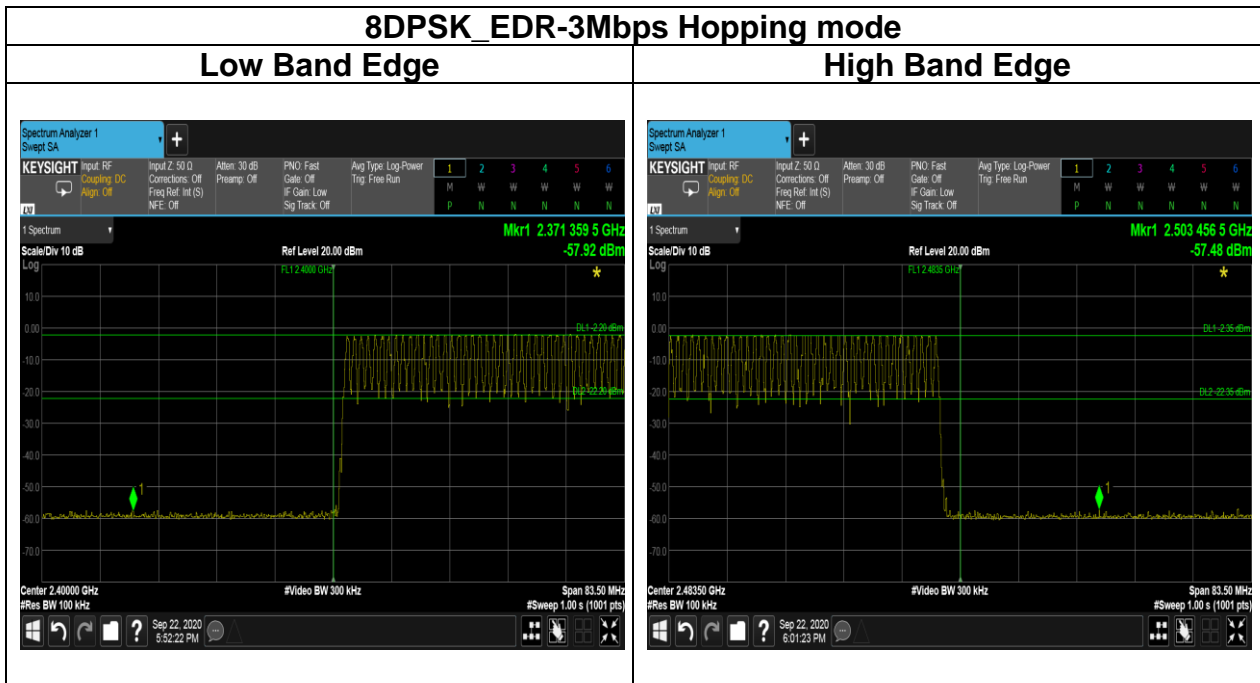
| 8DPSK_EDR-3Mbps Hopping mode | |
|---|---|
| Low Band Edge | High Band Edge |

Spectrum Analyzer 1
Swept SA
KEYSIGHT Input: RF Coupling: DC Align: Off
Input Z: 50 Ω Corrections: Off Freq Ref: Int (S) NFE: Off
Atten: 30 dB Preamp: Off
PNO: Fast Gate: Off IF Gain: Low Sig Track: Off
Avg Type: Log-Power Trig: Free Run
1 2 3 4 5 6
M W W W W W
P N N N N N
1 Spectrum
Mkr1 2.371 359 5 GHz
-57.92 dBm
Scale/Div 10 dB
Ref Level 20.00 dBm
Log
FL1 2.4000 GHz
10.0
0.00
-10.0
-20.0
-30.0
-40.0
-50.0
-60.0
-70.0
DL1 -2.20 dBm
DL2 -22.20 dBm
1
Center 2.40000 GHz
#Res BW 100 kHz
#Video BW 300 kHz
Span 83.50 MHz
#Sweep 1.00 s (1001 pts)
Sep 22, 2020 5:52:22 PM

Spectrum Analyzer 1
Swept SA
KEYSIGHT Input: RF Coupling: DC Align: Off
Input Z: 50 Ω Corrections: Off Freq Ref: Int (S) NFE: Off
Atten: 30 dB Preamp: Off
PNO: Fast Gate: Off IF Gain: Low Sig Track: Off
Avg Type: Log-Power Trig: Free Run
1 2 3 4 5 6
M W W W W W
P N N N N N
1 Spectrum
Mkr1 2.503 456 5 GHz
-57.48 dBm
Scale/Div 10 dB
Ref Level 20.00 dBm
Log
FL1 2.4835 GHz
10.0
0.00
-10.0
-20.0
-30.0
-40.0
-50.0
-60.0
-70.0
DL1 -2.35 dBm
DL2 -22.35 dBm
1
Center 2.48350 GHz
#Res BW 100 kHz
#Video BW 300 kHz
Span 83.50 MHz
#Sweep 1.00 s (1001 pts)
Sep 22, 2020 6:01:23 PM